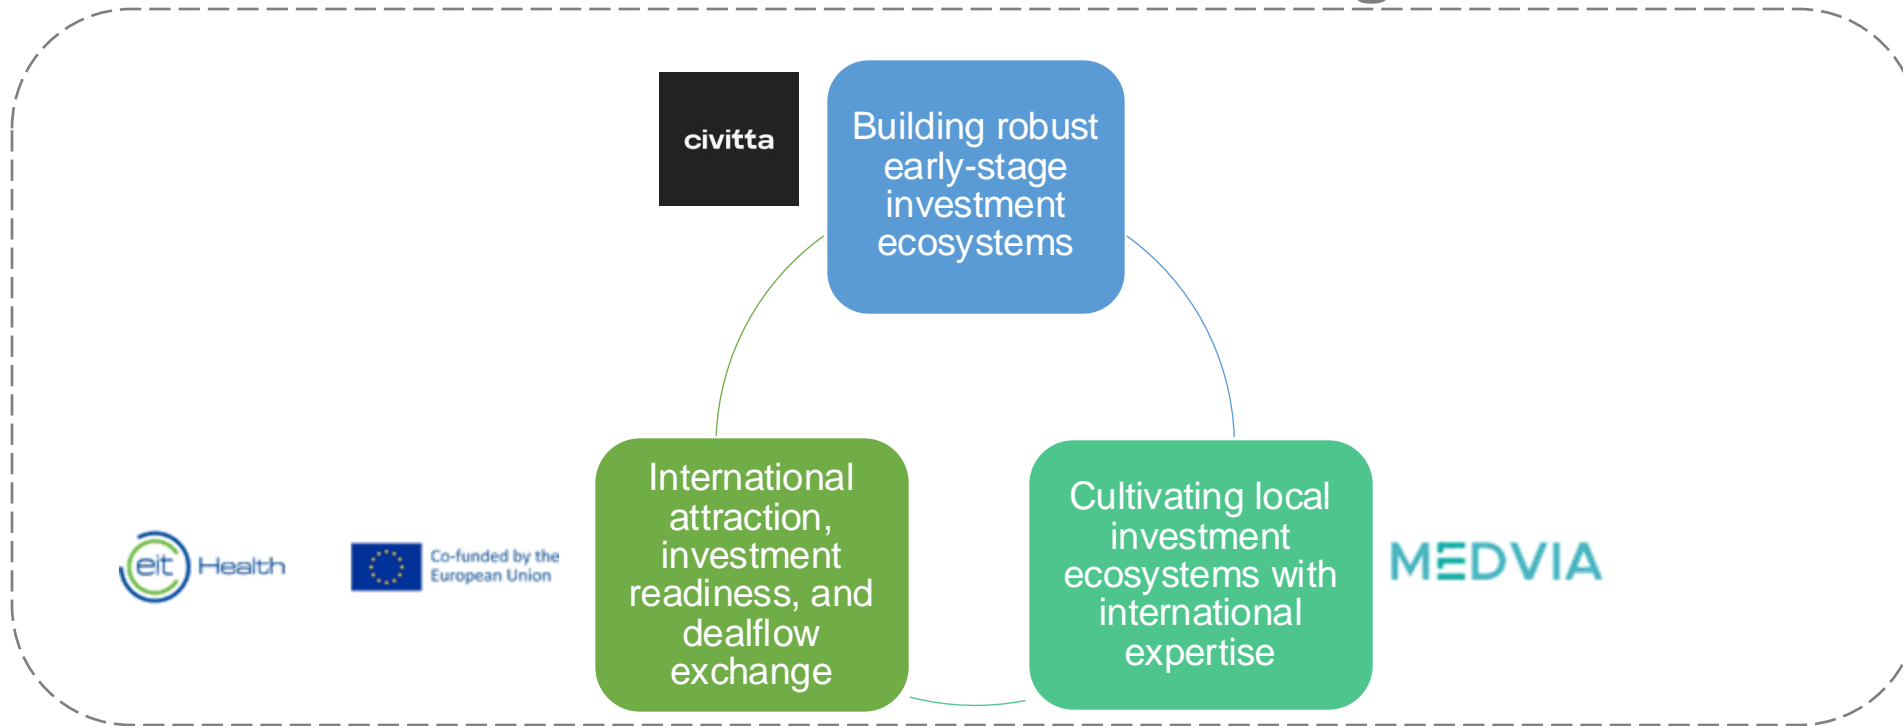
civitta

Building robust early-stage investment ecosystems

eit Health

Co-funded by the European Union

International attraction, investment readiness, and dealflow exchange

Cultivating local investment ecosystems with international expertise

MEDVIA